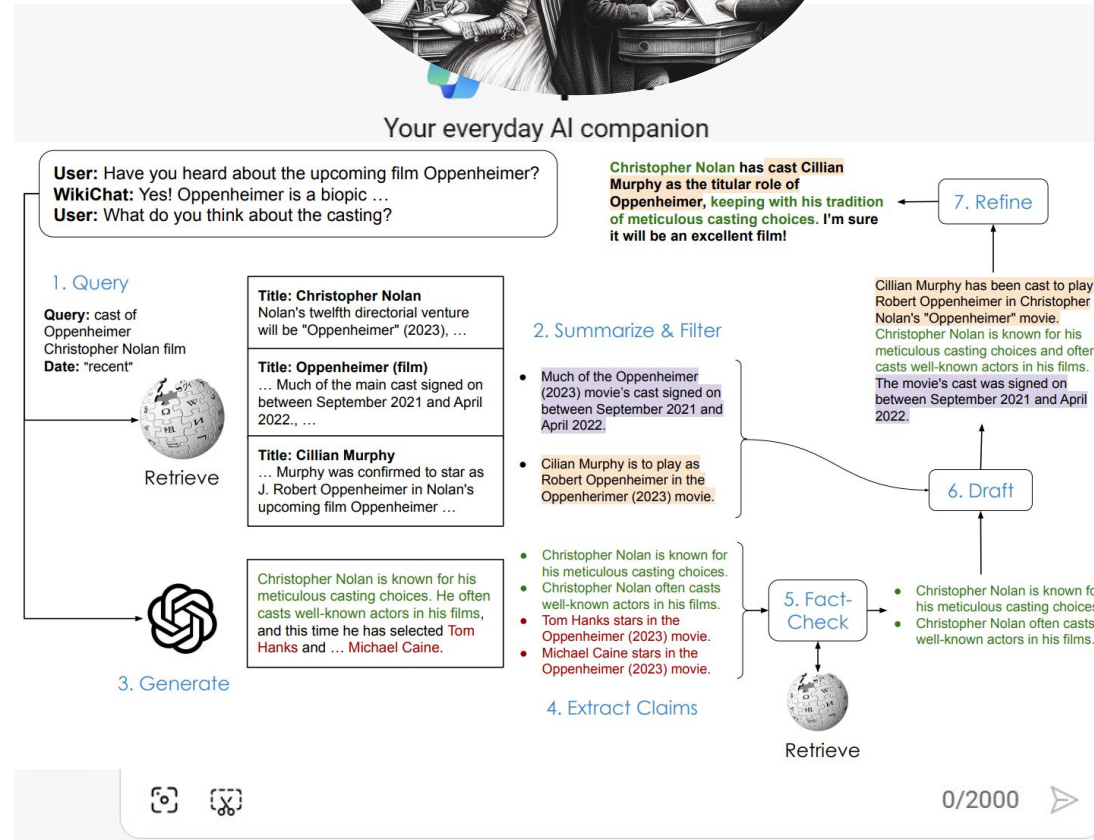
Your everyday AI companion

**User:** Have you heard about the upcoming film Oppenheimer?
**WikiChat:** Yes! Oppenheimer is a biopic …
**User:** What do you think about the casting?

1. Query

**Query:** cast of Oppenheimer Christopher Nolan film
**Date:** "recent"

Retrieve

**Title: Christopher Nolan**
Nolan's twelfth directorial venture will be "Oppenheimer" (2023), …

**Title: Oppenheimer (film)**
… Much of the main cast signed on between September 2021 and April 2022., …

**Title: Cillian Murphy**
… Murphy was confirmed to star as J. Robert Oppenheimer in Nolan's upcoming film Oppenheimer …

2. Summarize & Filter

- Much of the Oppenheimer (2023) movie's cast signed on between September 2021 and April 2022.
- Cilian Murphy is to play as Robert Oppenheimer in the Oppenherimer (2023) movie.

Christopher Nolan has cast Cillian Murphy as the titular role of Oppenheimer, keeping with his tradition of meticulous casting choices. I'm sure it will be an excellent film!

7. Refine

Cillian Murphy has been cast to play Robert Oppenheimer in Christopher Nolan's "Oppenheimer" movie. Christopher Nolan is known for his meticulous casting choices and often casts well-known actors in his films. The movie's cast was signed on between September 2021 and April 2022.

6. Draft

Christopher Nolan is known for his meticulous casting choices. He often casts well-known actors in his films, and this time he has selected Tom Hanks and … Michael Caine.

3. Generate

- Christopher Nolan is known for his meticulous casting choices.
- Christopher Nolan often casts well-known actors in his films.
- Tom Hanks stars in the Oppenheimer (2023) movie.
- Michael Caine stars in the Oppenheimer (2023) movie.

4. Extract Claims

5. Fact-Check

Retrieve

- Christopher Nolan is known fo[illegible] his meticulous casting choice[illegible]
- Christopher Nolan often casts well-known actors in his films.

0/2000